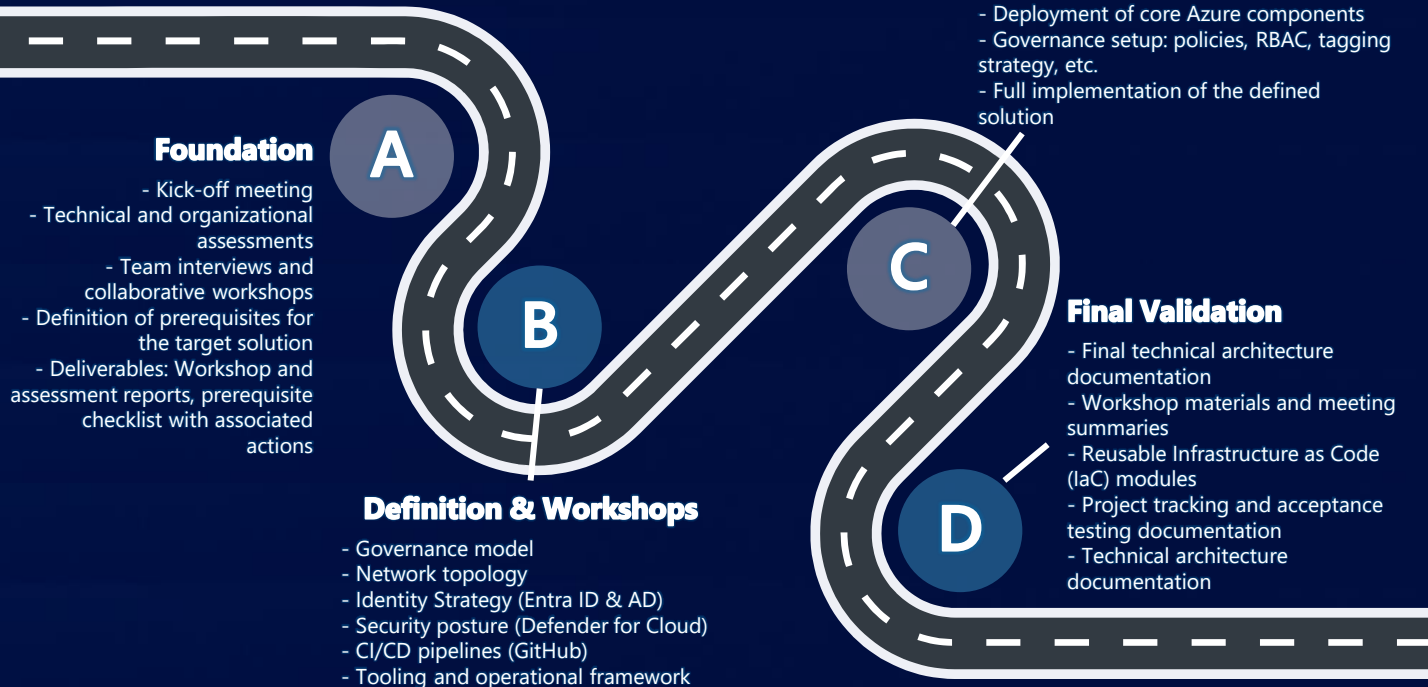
- Deployment of core Azure components
- Governance setup: policies, RBAC, tagging strategy, etc.
- Full implementation of the defined solution

A

Foundation

- Kick-off meeting
- Technical and organizational assessments
- Team interviews and collaborative workshops
- Definition of prerequisites for the target solution
- Deliverables: Workshop and assessment reports, prerequisite checklist with associated actions

B

C

Final Validation

- Final technical architecture documentation
- Workshop materials and meeting summaries
- Reusable Infrastructure as Code (IaC) modules
- Project tracking and acceptance testing documentation
- Technical architecture documentation

D

Definition & Workshops

- Governance model
- Network topology
- Identity Strategy (Entra ID & AD)
- Security posture (Defender for Cloud)
- CI/CD pipelines (GitHub)
- Tooling and operational framework